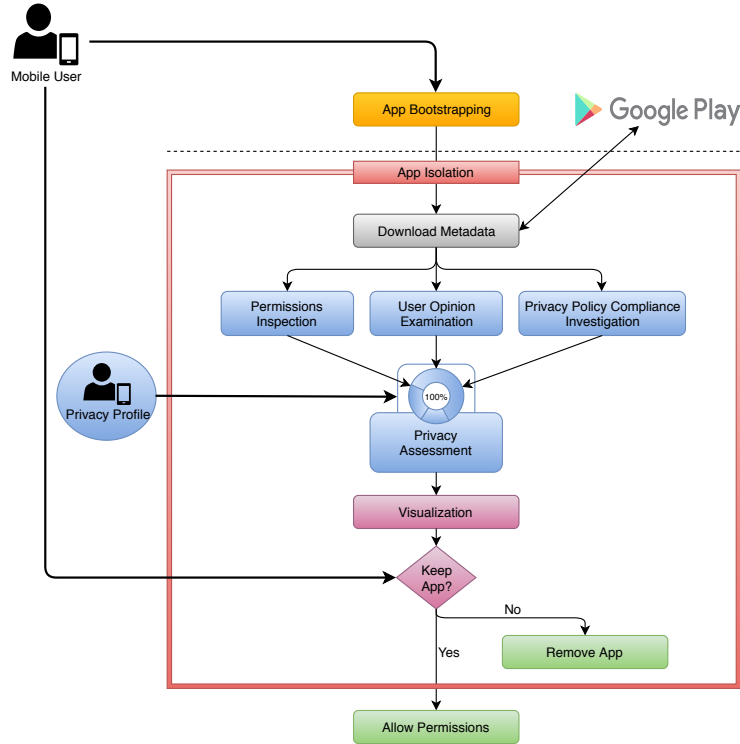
Mobile User

App Bootstrapping

Google Play

App Isolation

Download Metadata

Permissions Inspection

User Opinion Examination

Privacy Policy Compliance Investigation

Privacy Profile

100%

Privacy Assessment

Visualization

Keep App?

No

Yes

Remove App

Allow Permissions